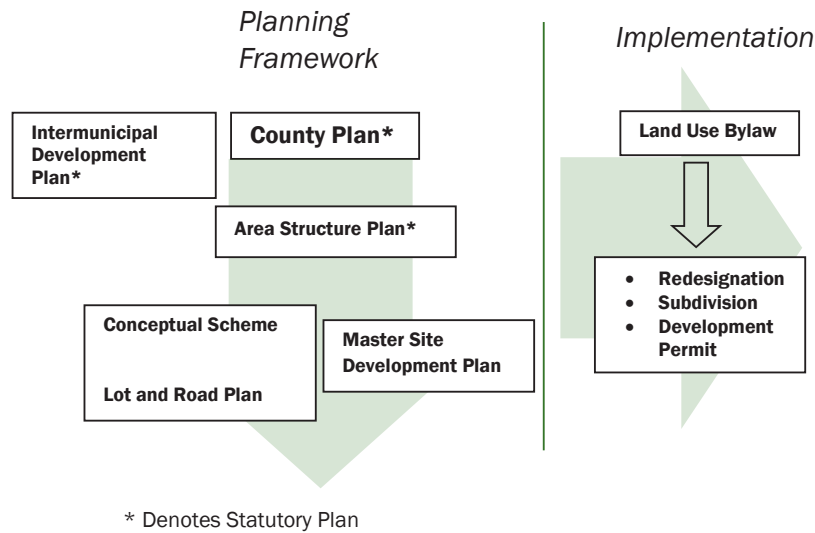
Planning Framework

Implementation

Intermunicipal Development Plan*

County Plan*

Area Structure Plan*

Conceptual Scheme

Lot and Road Plan

Master Site Development Plan

Land Use Bylaw

- Redesignation
- Subdivision
- Development Permit

* Denotes Statutory Plan